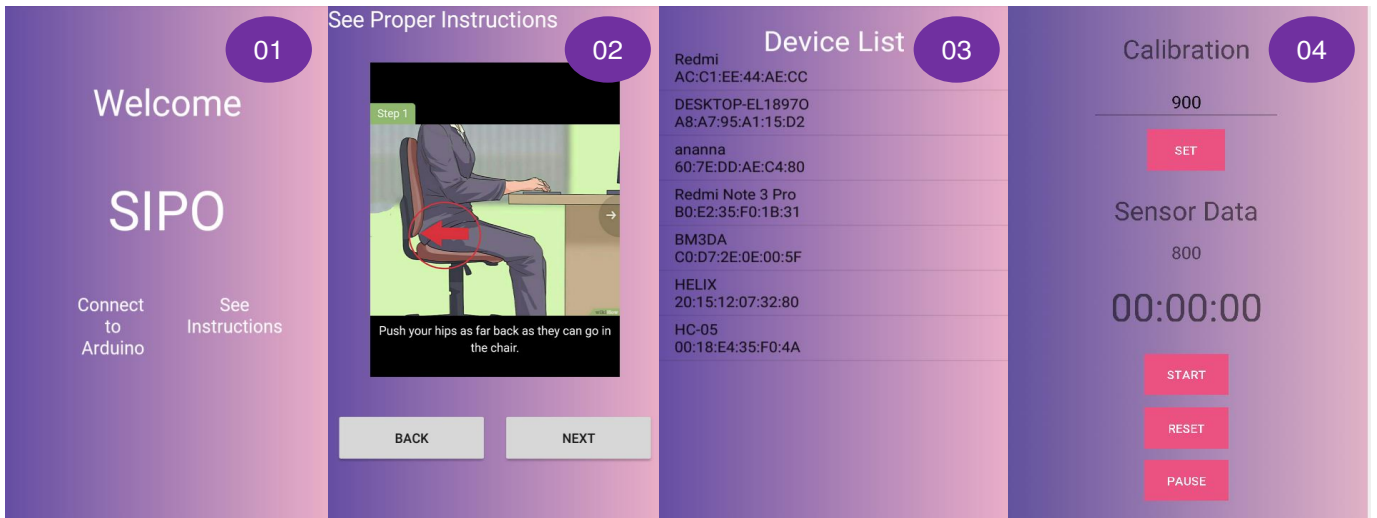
01

Welcome

SIPO

Connect to Arduino

See Instructions

See Proper Instructions

02

Step 1

Push your hips as far back as they can go in the chair.

BACK

NEXT

Device List

03

Redmi
AC:C1:EE:44:AE:CC

DESKTOP-EL1897O
A8:A7:95:A1:15:D2

ananna
60:7E:DD:AE:C4:80

Redmi Note 3 Pro
B0:E2:35:F0:1B:31

BM3DA
C0:D7:2E:0E:00:5F

HELIX
20:15:12:07:32:80

HC-05
00:18:E4:35:F0:4A

Calibration

04

900

SET

Sensor Data

800

00:00:00

START

RESET

PAUSE